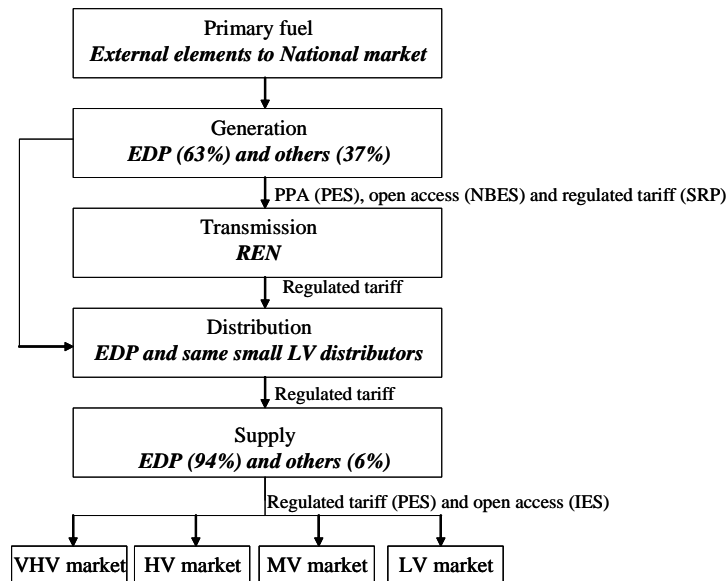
Primary fuel
***External elements to National market***

Generation
***EDP (63%) and others (37%)***

PPA (PES), open access (NBES) and regulated tariff (SRP)

Transmission
***REN***

Regulated tariff

Distribution
***EDP and same small LV distributors***

Regulated tariff

Supply
***EDP (94%) and others (6%)***

Regulated tariff (PES) and open access (IES)

VHV market

HV market

MV market

LV market